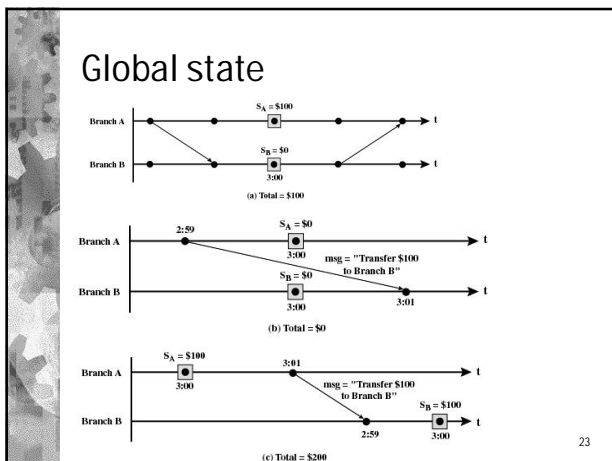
Global state

Branch A
$S_A = \$100$
t
Branch B
$S_B = \$0$
3:00
t
(a) Total = \$100

Branch A
2:59
$S_A = \$0$
3:00
msg = "Transfer \$100 to Branch B"
t
Branch B
$S_B = \$0$
3:00
3:01
t
(b) Total = \$0

Branch A
$S_A = \$100$
3:00
3:01
msg = "Transfer \$100 to Branch B"
t
Branch B
2:59
$S_B = \$100$
3:00
t
(c) Total = \$200

23